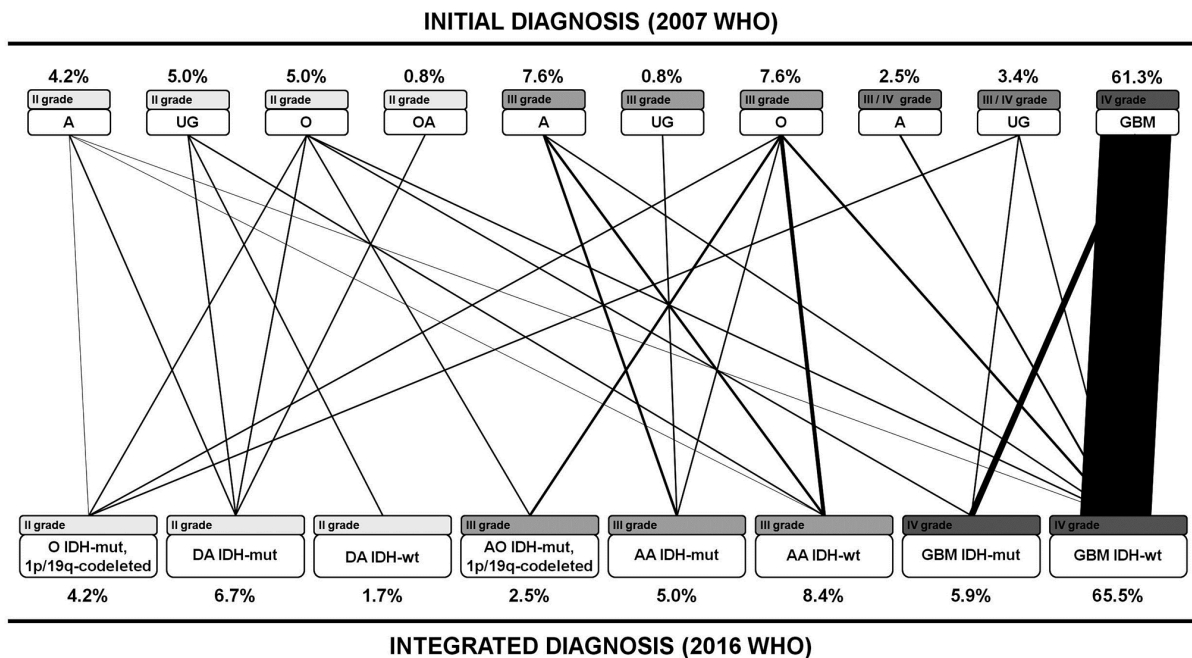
INITIAL DIAGNOSIS (2007 WHO)

4.2%
II grade
A

5.0%
II grade
UG

5.0%
II grade
O

0.8%
II grade
OA

7.6%
III grade
A

0.8%
III grade
UG

7.6%
III grade
O

2.5%
III / IV grade
A

3.4%
III / IV grade
UG

61.3%
IV grade
GBM

II grade
O IDH-mut, 1p/19q-codeleted
4.2%

II grade
DA IDH-mut
6.7%

II grade
DA IDH-wt
1.7%

III grade
AO IDH-mut, 1p/19q-codeleted
2.5%

III grade
AA IDH-mut
5.0%

III grade
AA IDH-wt
8.4%

IV grade
GBM IDH-mut
5.9%

IV grade
GBM IDH-wt
65.5%

INTEGRATED DIAGNOSIS (2016 WHO)